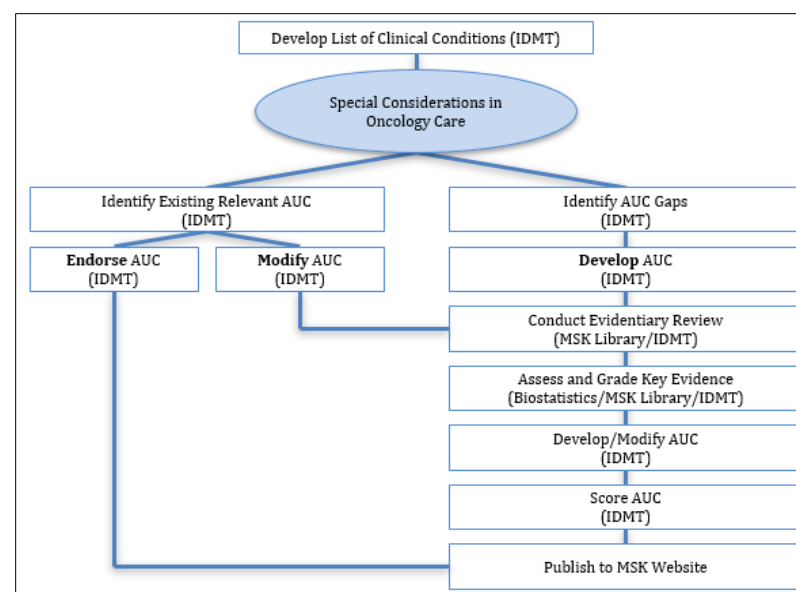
Develop List of Clinical Conditions (IDMT)

Special Considerations in Oncology Care

Identify Existing Relevant AUC (IDMT)

Endorse AUC (IDMT)

Modify AUC (IDMT)

Identify AUC Gaps (IDMT)

Develop AUC (IDMT)

Conduct Evidentiary Review (MSK Library/IDMT)

Assess and Grade Key Evidence (Biostatistics/MSK Library/IDMT)

Develop/Modify AUC (IDMT)

Score AUC (IDMT)

Publish to MSK Website